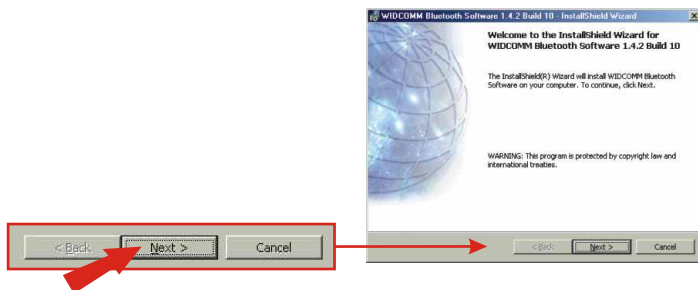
< Back Next > Cancel

WIDCOMM Bluetooth Software 1.4.2 Build 10 - InstallShield Wizard

Welcome to the InstallShield Wizard for WIDCOMM Bluetooth Software 1.4.2 Build 10

The InstallShield(R) Wizard will install WIDCOMM Bluetooth Software on your computer. To continue, click Next.

WARNING: This program is protected by copyright law and international treaties.

< Back Next > Cancel